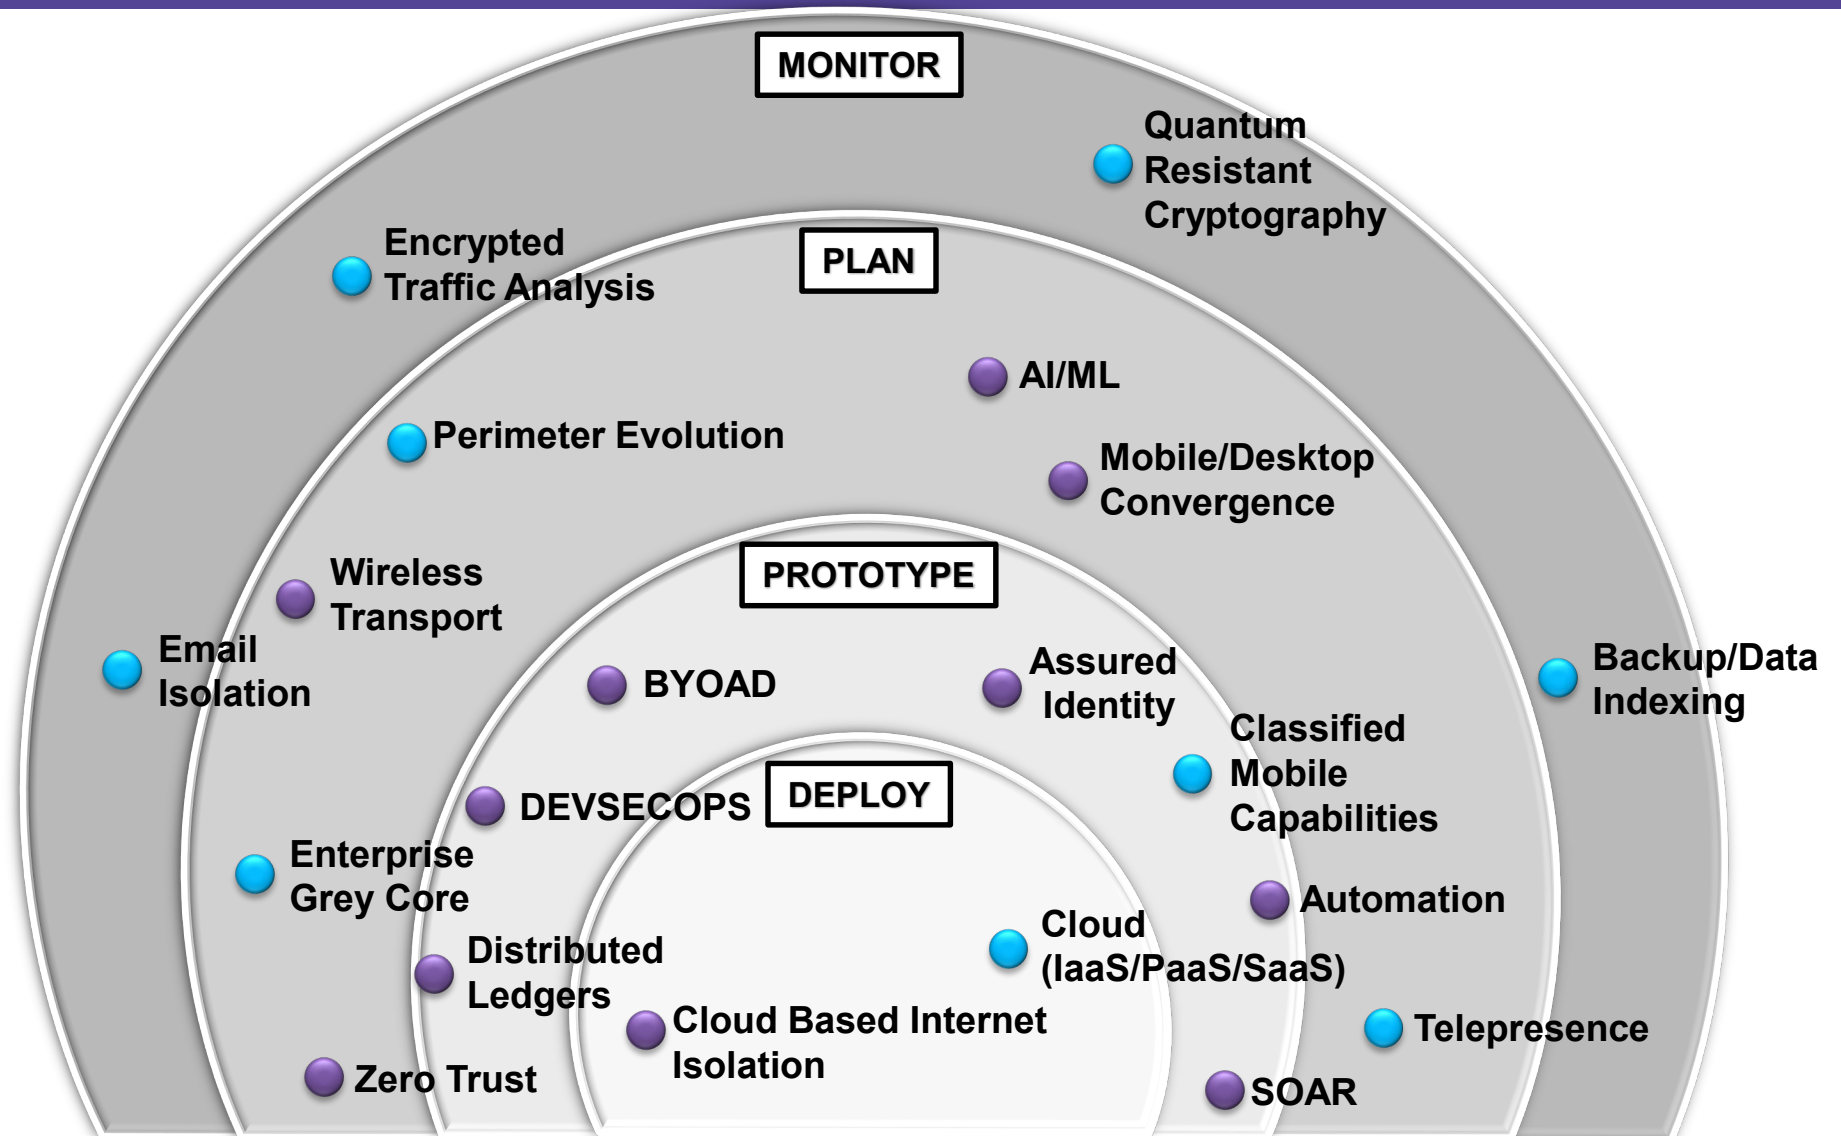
MONITOR

Quantum Resistant Cryptography

Encrypted Traffic Analysis

PLAN

AI/ML

Perimeter Evolution

Mobile/Desktop Convergence

PROTOTYPE

Wireless Transport

Email Isolation

BYOAD

Assured Identity

Backup/Data Indexing

Classified Mobile Capabilities

DEVSECOPS

DEPLOY

Enterprise Grey Core

Automation

Cloud (IaaS/PaaS/SaaS)

Distributed Ledgers

Cloud Based Internet Isolation

Telepresence

Zero Trust

SOAR